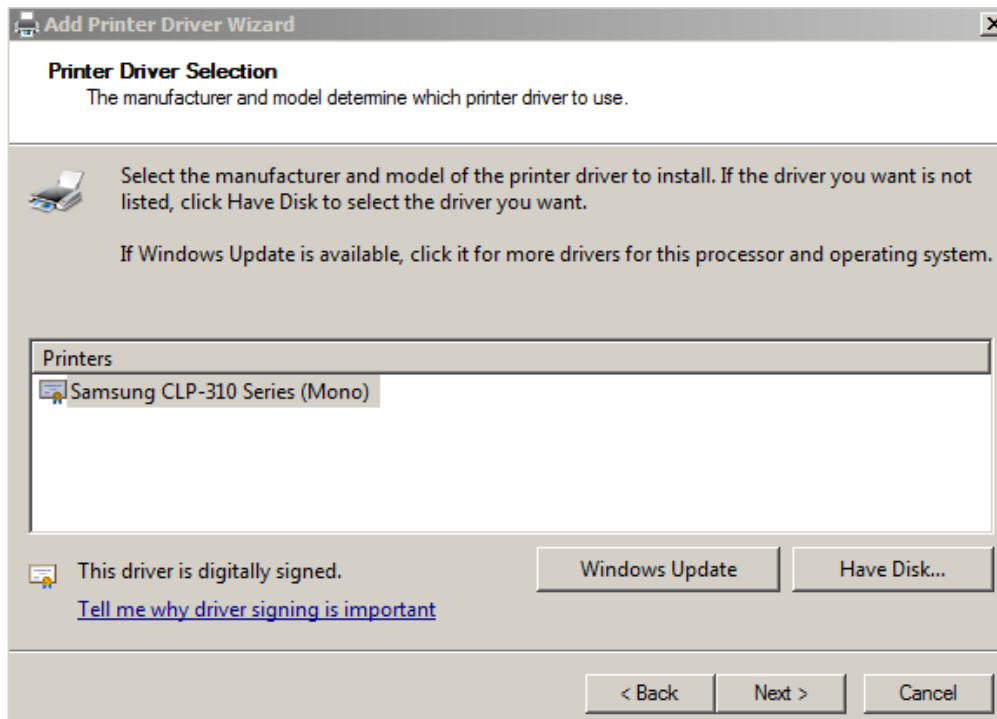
Add Printer Driver Wizard

Printer Driver Selection
The manufacturer and model determine which printer driver to use.

Select the manufacturer and model of the printer driver to install. If the driver you want is not listed, click Have Disk to select the driver you want.

If Windows Update is available, click it for more drivers for this processor and operating system.

Printers
Samsung CLP-310 Series (Mono)

This driver is digitally signed.
Tell me why driver signing is important

Windows Update
Have Disk...

< Back
Next >
Cancel